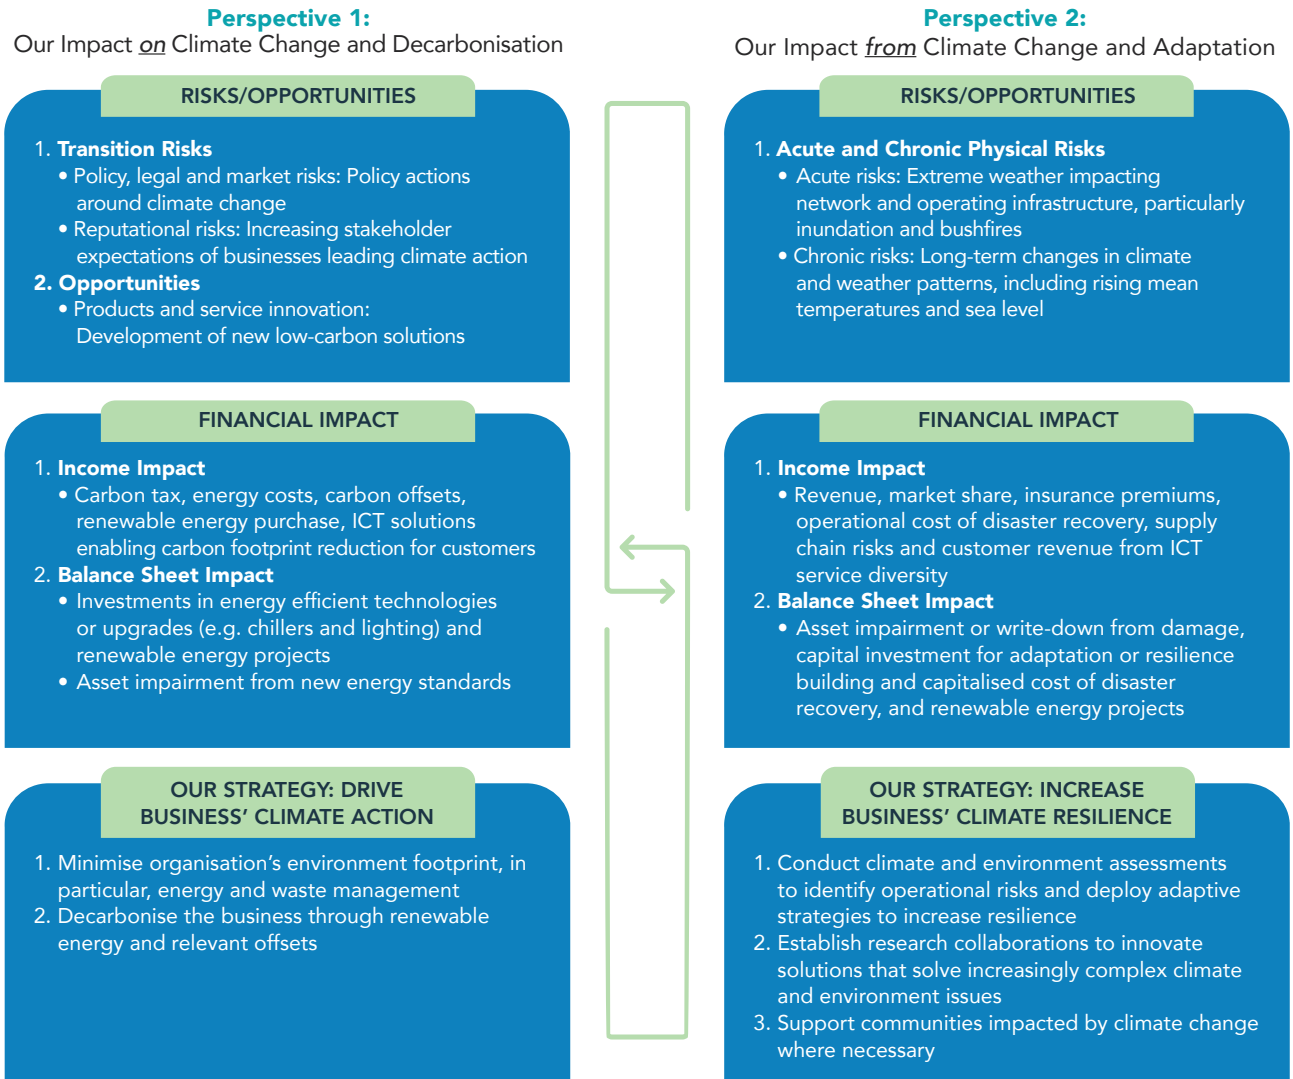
Perspective 1:
Our Impact on Climate Change and Decarbonisation

RISKS/OPPORTUNITIES

1. Transition Risks
• Policy, legal and market risks: Policy actions around climate change
• Reputational risks: Increasing stakeholder expectations of businesses leading climate action
2. Opportunities
• Products and service innovation: Development of new low-carbon solutions

FINANCIAL IMPACT

1. Income Impact
• Carbon tax, energy costs, carbon offsets, renewable energy purchase, ICT solutions enabling carbon footprint reduction for customers
2. Balance Sheet Impact
• Investments in energy efficient technologies or upgrades (e.g. chillers and lighting) and renewable energy projects
• Asset impairment from new energy standards

OUR STRATEGY: DRIVE BUSINESS' CLIMATE ACTION

1. Minimise organisation's environment footprint, in particular, energy and waste management
2. Decarbonise the business through renewable energy and relevant offsets

Perspective 2:
Our Impact from Climate Change and Adaptation

RISKS/OPPORTUNITIES

1. Acute and Chronic Physical Risks
• Acute risks: Extreme weather impacting network and operating infrastructure, particularly inundation and bushfires
• Chronic risks: Long-term changes in climate and weather patterns, including rising mean temperatures and sea level

FINANCIAL IMPACT

1. Income Impact
• Revenue, market share, insurance premiums, operational cost of disaster recovery, supply chain risks and customer revenue from ICT service diversity
2. Balance Sheet Impact
• Asset impairment or write-down from damage, capital investment for adaptation or resilience building and capitalised cost of disaster recovery, and renewable energy projects

OUR STRATEGY: INCREASE BUSINESS' CLIMATE RESILIENCE

1. Conduct climate and environment assessments to identify operational risks and deploy adaptive strategies to increase resilience
2. Establish research collaborations to innovate solutions that solve increasingly complex climate and environment issues
3. Support communities impacted by climate change where necessary